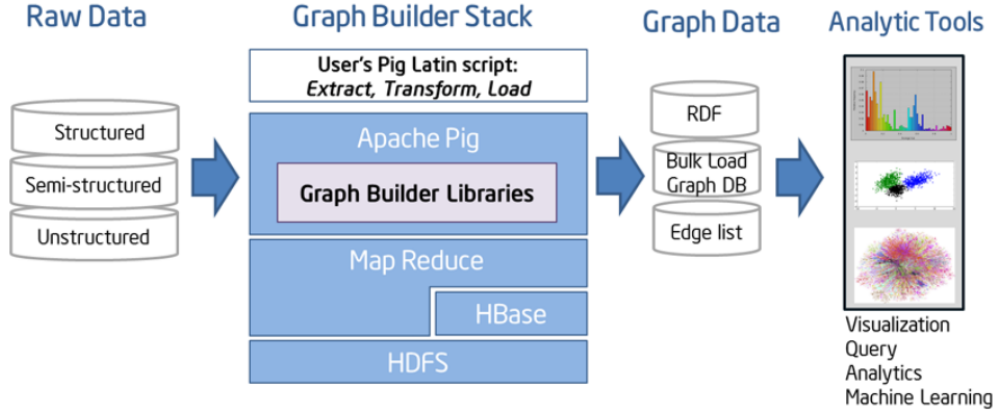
Raw Data

Structured

Semi-structured

Unstructured

Graph Builder Stack

User's Pig Latin script: *Extract, Transform, Load*

Apache Pig

Graph Builder Libraries

Map Reduce

HBase

HDFS

Graph Data

RDF

Bulk Load Graph DB

Edge list

Analytic Tools

Visualization
Query
Analytics
Machine Learning